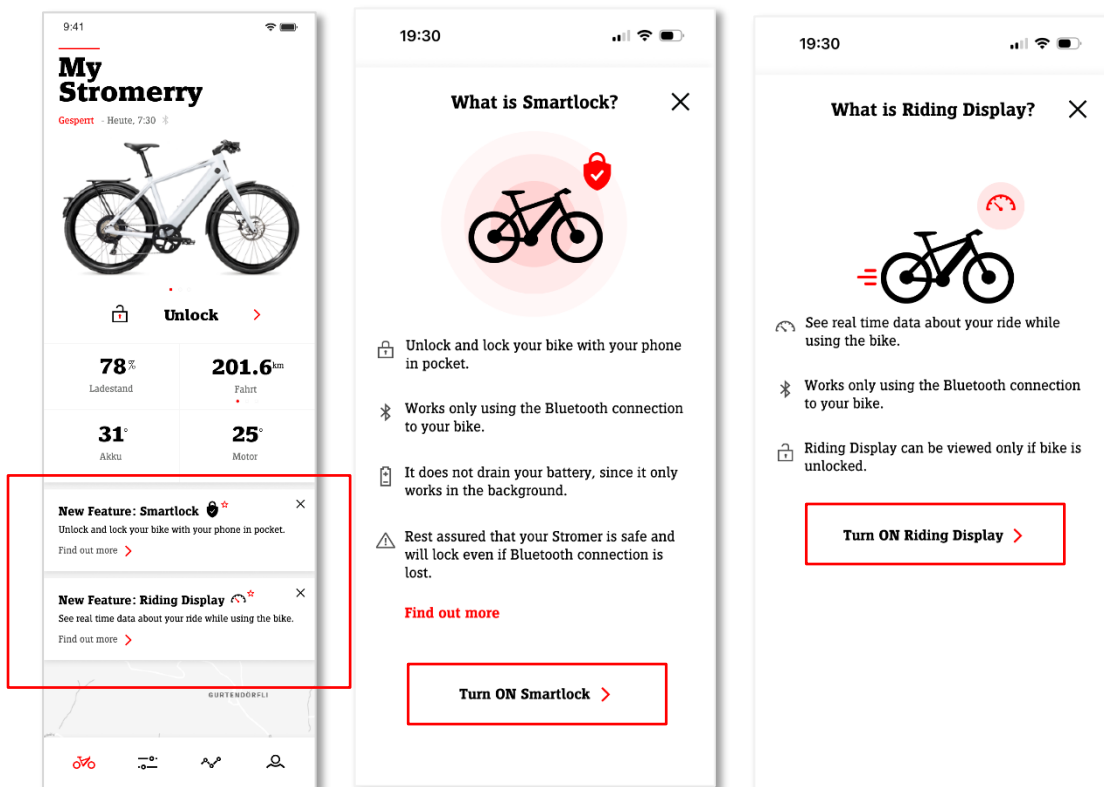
9:41

My Stromerry

Gesperrt · Heute, 7:30

Unlock

78%
Ladestand

201.6km
Fahrt

31°
Akku

25°
Motor

New Feature: Smartlock
Unlock and lock your bike with your phone in pocket.
Find out more

New Feature: Riding Display
See real time data about your ride while using the bike.
Find out more

GURTENDÖRFLI

19:30

What is Smartlock?

Unlock and lock your bike with your phone in pocket.

Works only using the Bluetooth connection to your bike.

It does not drain your battery, since it only works in the background.

Rest assured that your Stromer is safe and will lock even if Bluetooth connection is lost.

Find out more

Turn ON Smartlock

19:30

What is Riding Display?

See real time data about your ride while using the bike.

Works only using the Bluetooth connection to your bike.

Riding Display can be viewed only if bike is unlocked.

Turn ON Riding Display